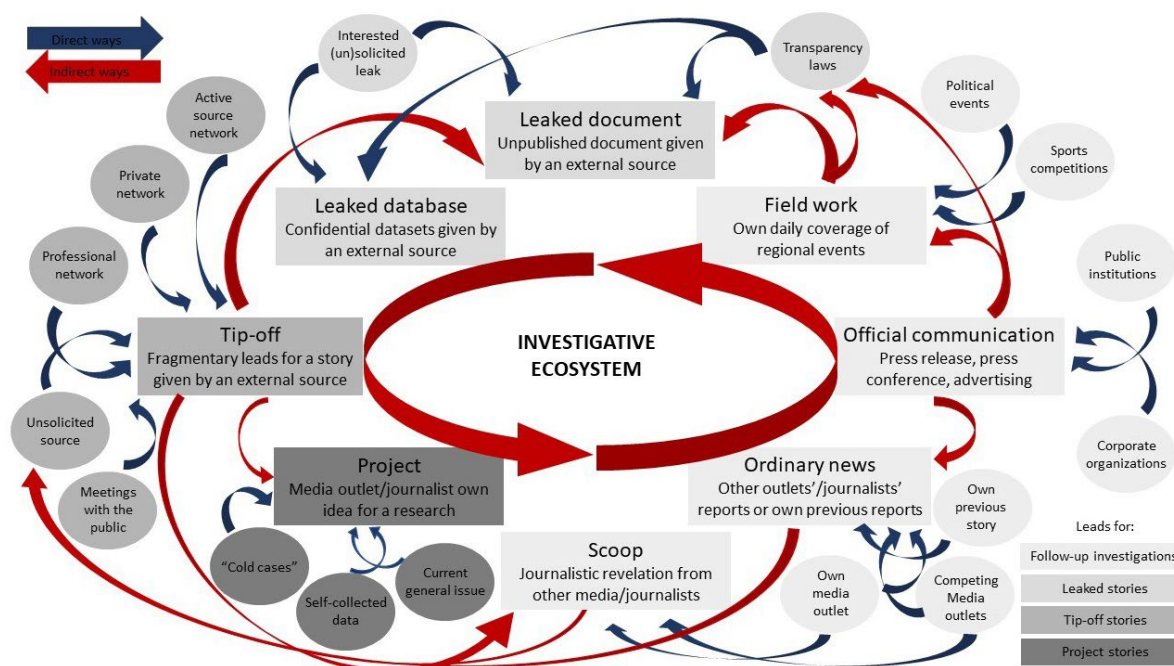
Direct ways
Indirect ways

Interested (un)solicited leak

Transparency laws

Leaked document
Unpublished document given by an external source

Active source network

Political events

Private network

Sports competitions

Leaked database
Confidential datasets given by an external source

Field work
Own daily coverage of regional events

Professional network

Public institutions

Tip-off
Fragmentary leads for a story given by an external source

INVESTIGATIVE ECOSYSTEM

Official communication
Press release, press conference, advertising

Unsolicited source

Corporate organizations

Project
Media outlet/journalist own idea for a research

Ordinary news
Other outlets'/journalists' reports or own previous reports

Meetings with the public

Own previous story

"Cold cases"

Current general issue

Self-collected data

Scoop
Journalistic revelation from other media/journalists

Own media outlet

Competing Media outlets

Leads for:
Follow-up investigations
Leaked stories
Tip-off stories
Project stories